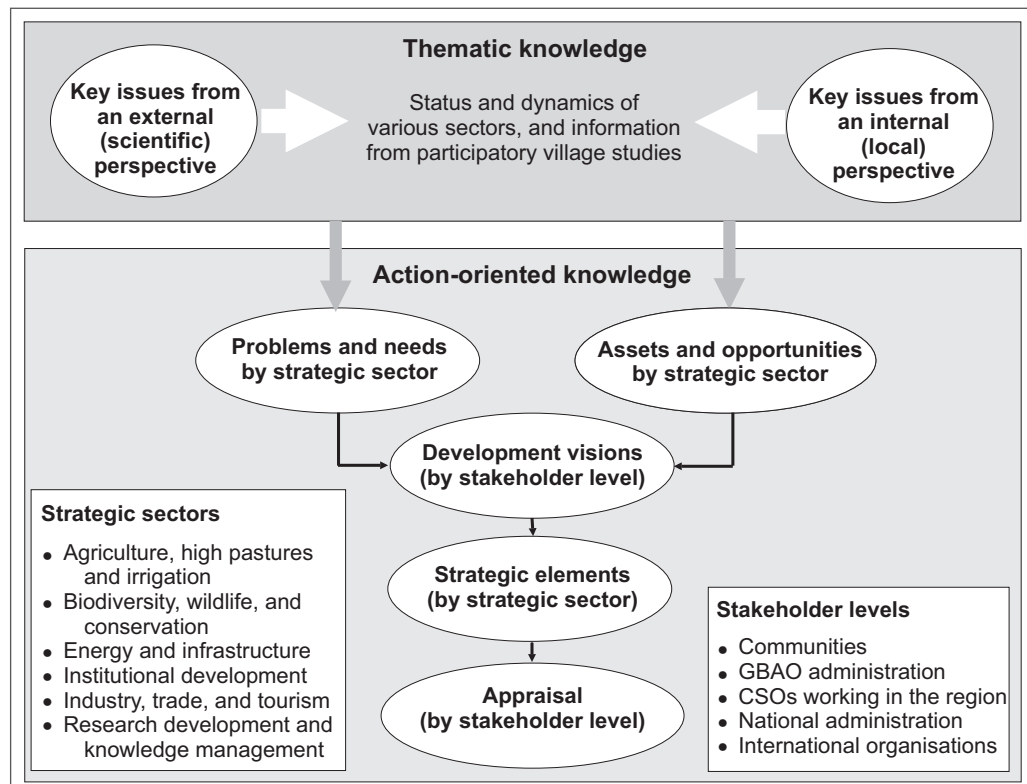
Thematic knowledge

Key issues from an external (scientific) perspective

Status and dynamics of various sectors, and information from participatory village studies

Key issues from an internal (local) perspective

Action-oriented knowledge

Problems and needs by strategic sector

Assets and opportunities by strategic sector

Development visions (by stakeholder level)

Strategic elements (by strategic sector)

Appraisal (by stakeholder level)

Strategic sectors

- Agriculture, high pastures and irrigation
- Biodiversity, wildlife, and conservation
- Energy and infrastructure
- Institutional development
- Industry, trade, and tourism
- Research development and knowledge management

Stakeholder levels

- Communities
- GBAO administration
- CSOs working in the region
- National administration
- International organisations